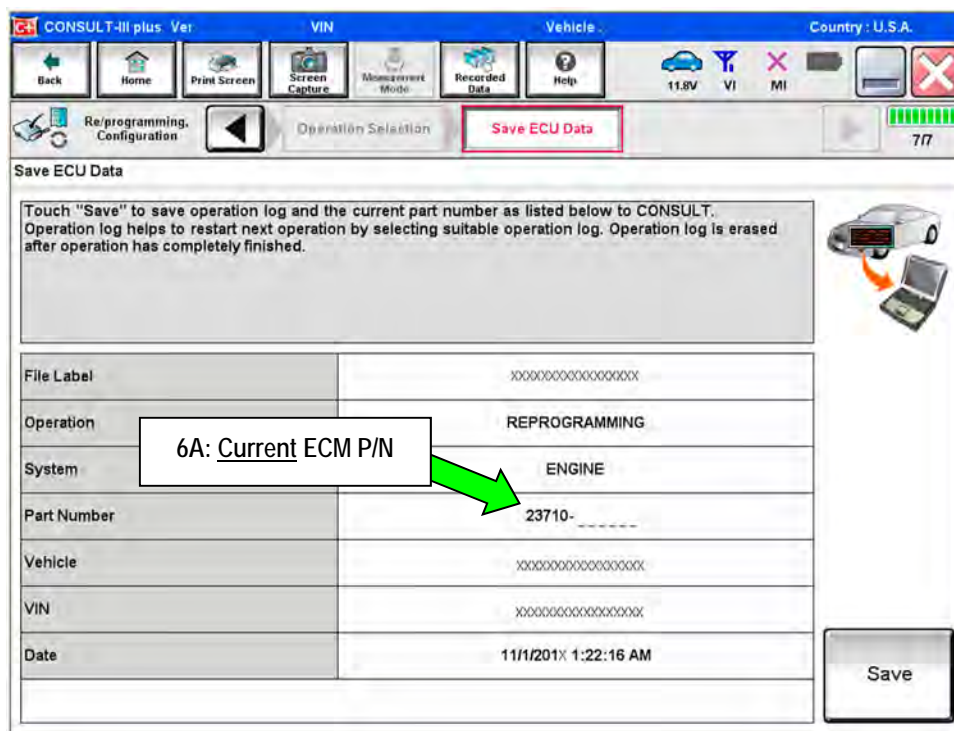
CONSULT-III plus Ver VIN Vehicle Country : U.S.A.

Back Home Print Screen Screen Capture Measurement Mode Recorded Data Help 11.8V VI MI

Re/programming, Configuration Operation Selection Save ECU Data 7/7

Save ECU Data

Touch "Save" to save operation log and the current part number as listed below to CONSULT. Operation log helps to restart next operation by selecting suitable operation log. Operation log is erased after operation has completely finished.

| | |
|---|---|
| File Label | XXXXXXXXXXXXXXXX |
| Operation | REPROGRAMMING |
| System | ENGINE |
| Part Number | 23710-______ |
| Vehicle | XXXXXXXXXXXXXXXXX |
| VIN | XXXXXXXXXXXXXXXXX |
| Date | 11/1/201X 1:22:16 AM |

6A: Current ECM P/N

Save